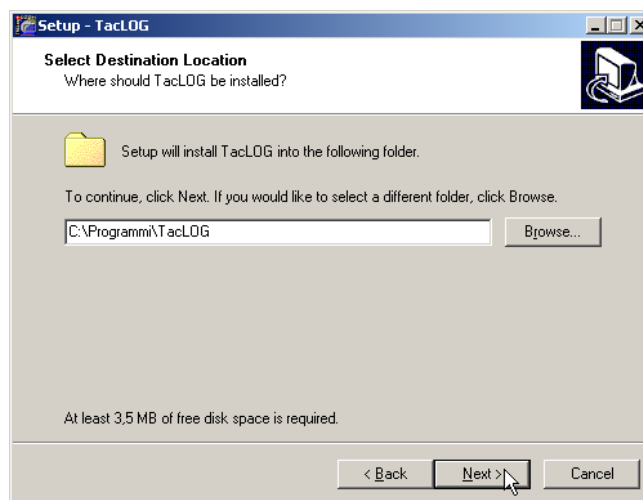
Setup - TacLOG

Select Destination Location
Where should TacLOG be installed?

Setup will install TacLOG into the following folder.

To continue, click Next. If you would like to select a different folder, click Browse.

C:\Programmi\TacLOG

Browse...

At least 3,5 MB of free disk space is required.

< Back

Next >

Cancel